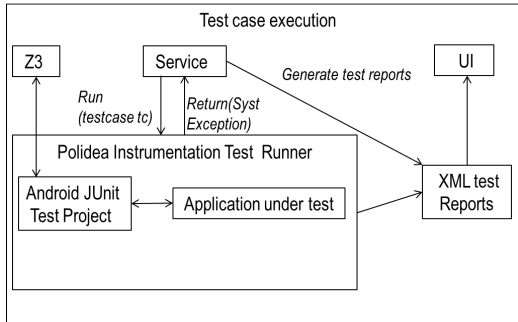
Test case execution

Z3

Service

Generate test reports

UI

Run (testcase tc)

Return(Syst Exception)

Polidea Instrumentation Test Runner

Android JUnit Test Project

Application under test

XML test Reports